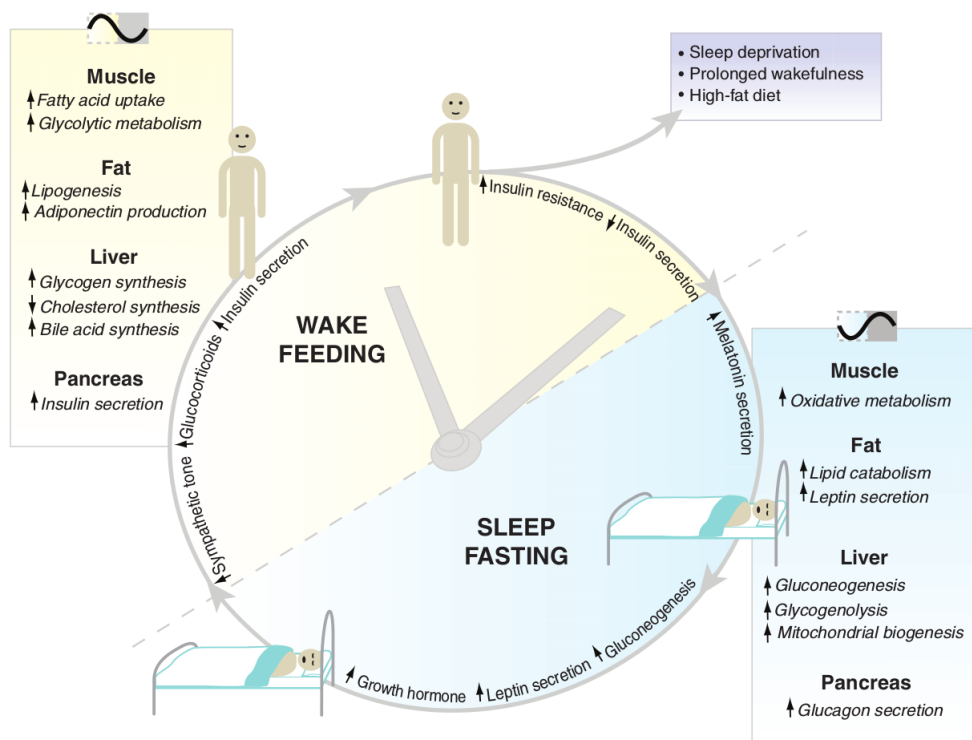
Muscle
↑ Fatty acid uptake
↑ Glycolytic metabolism

Fat
↑ Lipogenesis
↑ Adiponectin production

Liver
↑ Glycogen synthesis
↓ Cholesterol synthesis
↑ Bile acid synthesis

Pancreas
↑ Insulin secretion

• Sleep deprivation
• Prolonged wakefulness
• High-fat diet

↑ Insulin resistance ↓ Insulin secretion

↑ Insulin secretion

↑ Glucocorticoids

↑ Sympathetic tone

WAKE
FEEDING

SLEEP
FASTING

↑ Melatonin secretion

↑ Growth hormone ↑ Leptin secretion ↑ Gluconeogenesis

Muscle
↑ Oxidative metabolism

Fat
↑ Lipid catabolism
↑ Leptin secretion

Liver
↑ Gluconeogenesis
↑ Glycogenolysis
↑ Mitochondrial biogenesis

Pancreas
↑ Glucagon secretion